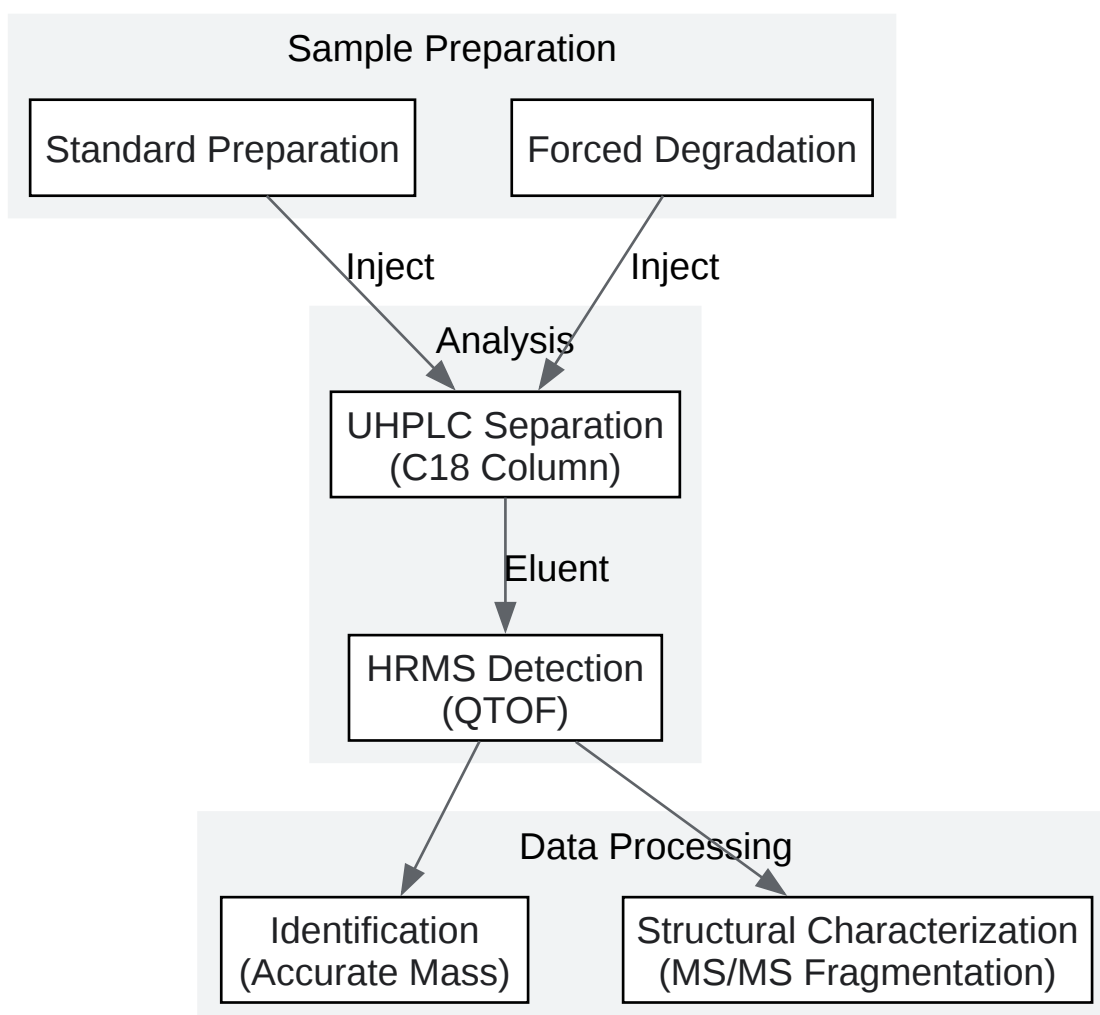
Sample Preparation

Standard Preparation

Forced Degradation

Inject

Inject

Analysis

UHPLC Separation
(C18 Column)

Eluent

HRMS Detection
(QTOF)

Data Processing

Identification
(Accurate Mass)

Structural Characterization
(MS/MS Fragmentation)